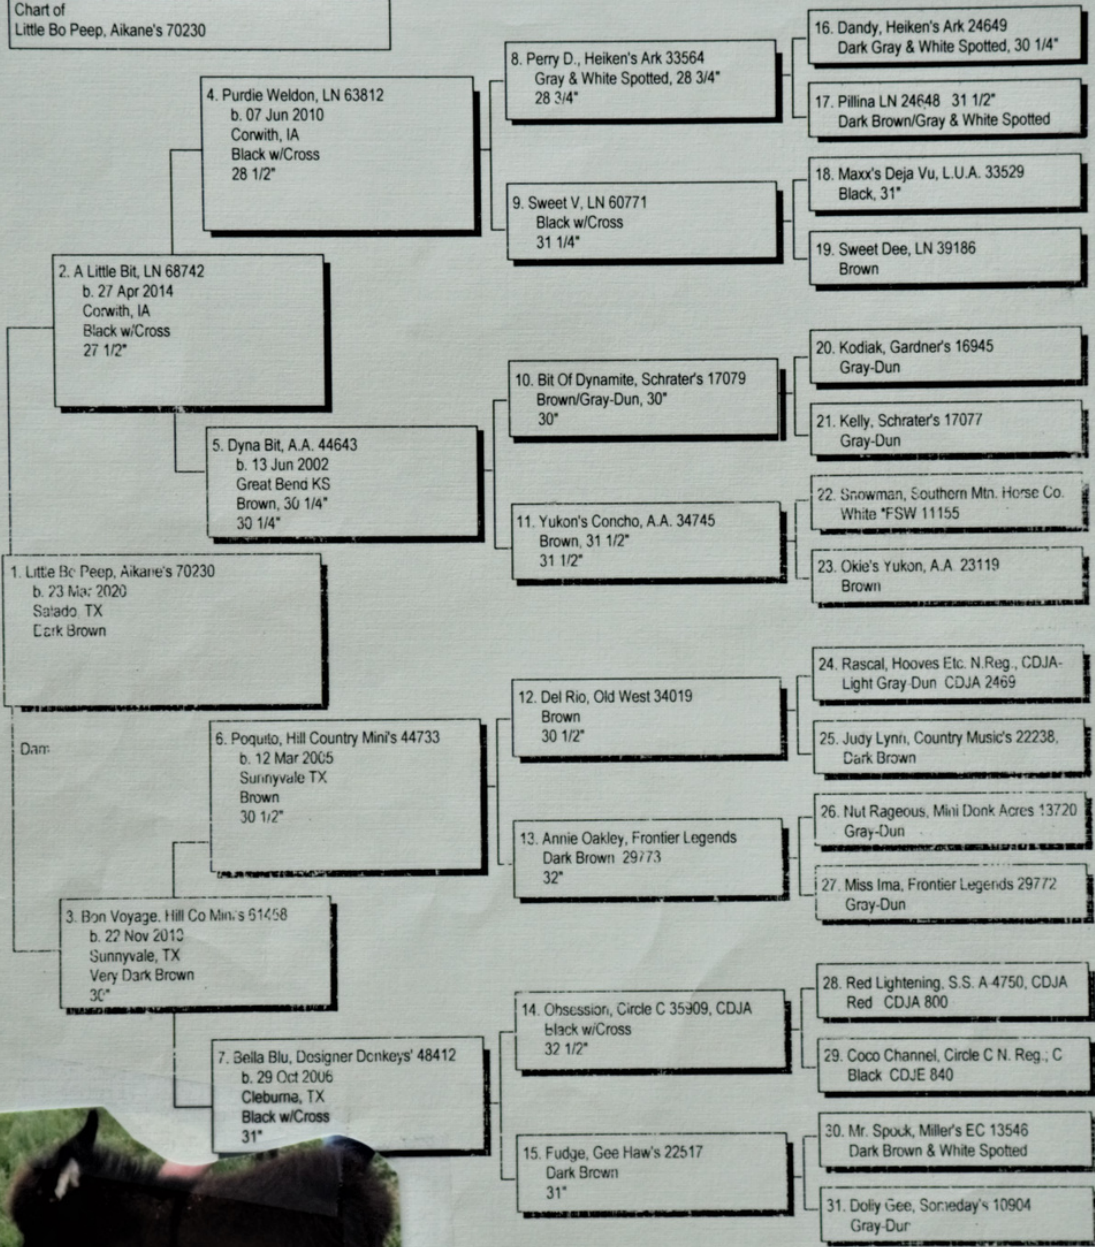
Chart of
Little Bo Peep, Aikane's 70230

16. Dandy, Heiken's Ark 24649
Dark Gray & White Spotted, 30 1/4"

8. Perry D., Heiken's Ark 33564
Gray & White Spotted, 28 3/4"
28 3/4"

17. Pillina LN 24648 31 1/2"
Dark Brown/Gray & White Spotted

4. Purdie Weldon, LN 63812
b. 07 Jun 2010
Corwith, IA
Black w/Cross
28 1/2"

18. Maxx's Deja Vu, L.U.A. 33529
Black, 31"

9. Sweet V, LN 60771
Black w/Cross
31 1/4"

19. Sweet Dee, LN 39186
Brown

2. A Little Bit, LN 68742
b. 27 Apr 2014
Corwith, IA
Black w/Cross
27 1/2"

20. Kodiak, Gardner's 16945
Gray-Dun

10. Bit Of Dynamite, Schrater's 17079
Brown/Gray-Dun, 30"
30"

21. Kelly, Schrater's 17077
Gray-Dun

5. Dyna Bit, A.A. 44643
b. 13 Jun 2002
Great Bend KS
Brown, 30 1/4"
30 1/4"

22. Snowman, Southern Mtn. Horse Co.
White *FSW 11155

11. Yukon's Concho, A.A. 34745
Brown, 31 1/2"
31 1/2"

23. Okie's Yukon, A.A 23119
Brown

1. Little Bo Peep, Aikane's 70230
b. 23 Mar 2020
Salado, TX
Dark Brown

24. Rascal, Hooves Etc. N.Reg., CDJA-
Light Gray-Dun CDJA 2469

12. Del Rio, Old West 34019
Brown
30 1/2"

Dam

6. Poquito, Hill Country Mini's 44733
b. 12 Mar 2005
Sunnyvale TX
Brown
30 1/2"

25. Judy Lynn, Country Music's 22238,
Dark Brown

26. Nut Rageous, Mini Donk Acres 13720
Gray-Dun

13. Annie Oakley, Frontier Legends
Dark Brown 29773
32"

27. Miss Ima, Frontier Legends 29772
Gray-Dun

3. Bon Voyage, Hill Co Mini's 61458
b. 22 Nov 2010
Sunnyvale, TX
Very Dark Brown
30"

28. Red Lightening, S.S. A 4750, CDJA
Red CDJA 800

14. Obsession, Circle C 35909, CDJA
Black w/Cross
32 1/2"

29. Coco Channel, Circle C N. Reg., C
Black CDJE 840

7. Bella Blu, Designer Donkeys' 48412
b. 29 Oct 2006
Cleburne, TX
Black w/Cross
31"

30. Mr. Spock, Miller's EC 13546
Dark Brown & White Spotted

15. Fudge, Gee Haw's 22517
Dark Brown
31"

31. Dolly Gee, Someday's 10904
Gray-Dun